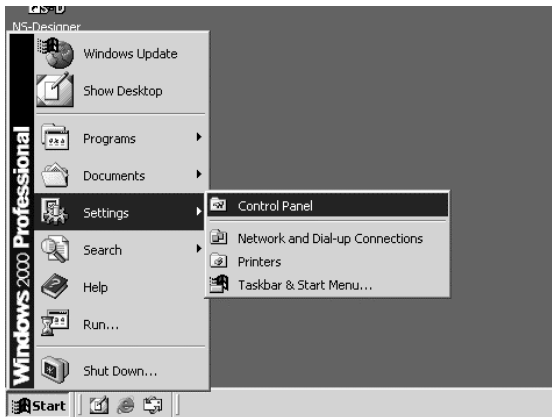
CIS-D
NS-Designer

Windows Update
Show Desktop
Programs
Documents
Settings
Search
Help
Run...
Shut Down...

Windows 2000 Professional

Control Panel
Network and Dial-up Connections
Printers
Taskbar & Start Menu...

Start